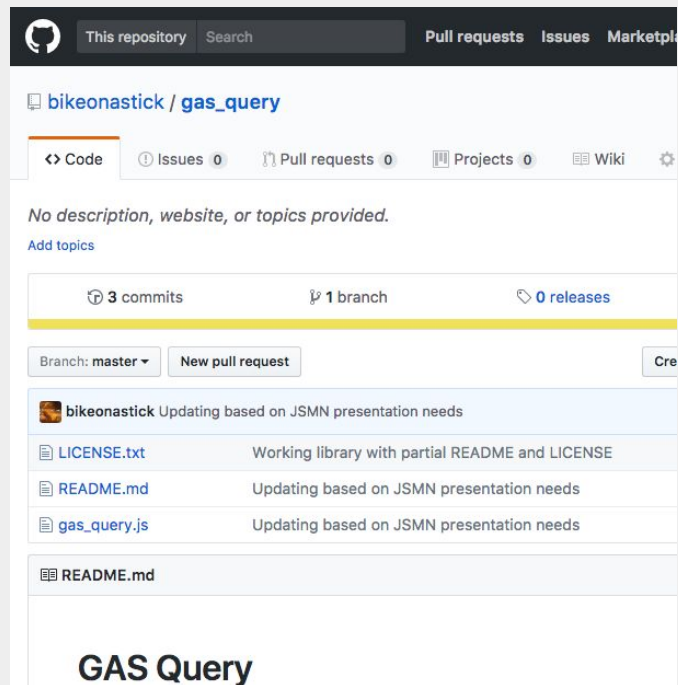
This repository Search Pull requests Issues Marketpla

bikeonastick / gas_query

<> Code Issues 0 Pull requests 0 Projects 0 Wiki

No description, website, or topics provided.

Add topics

3 commits 1 branch 0 releases

Branch: master ▾ New pull request Cre

bikeonastick Updating based on JSMN presentation needs

| | |
|---|---|
| LICENSE.txt | Working library with partial README and LICENSE |
| README.md | Updating based on JSMN presentation needs |
| gas_query.js | Updating based on JSMN presentation needs |

README.md

GAS Query